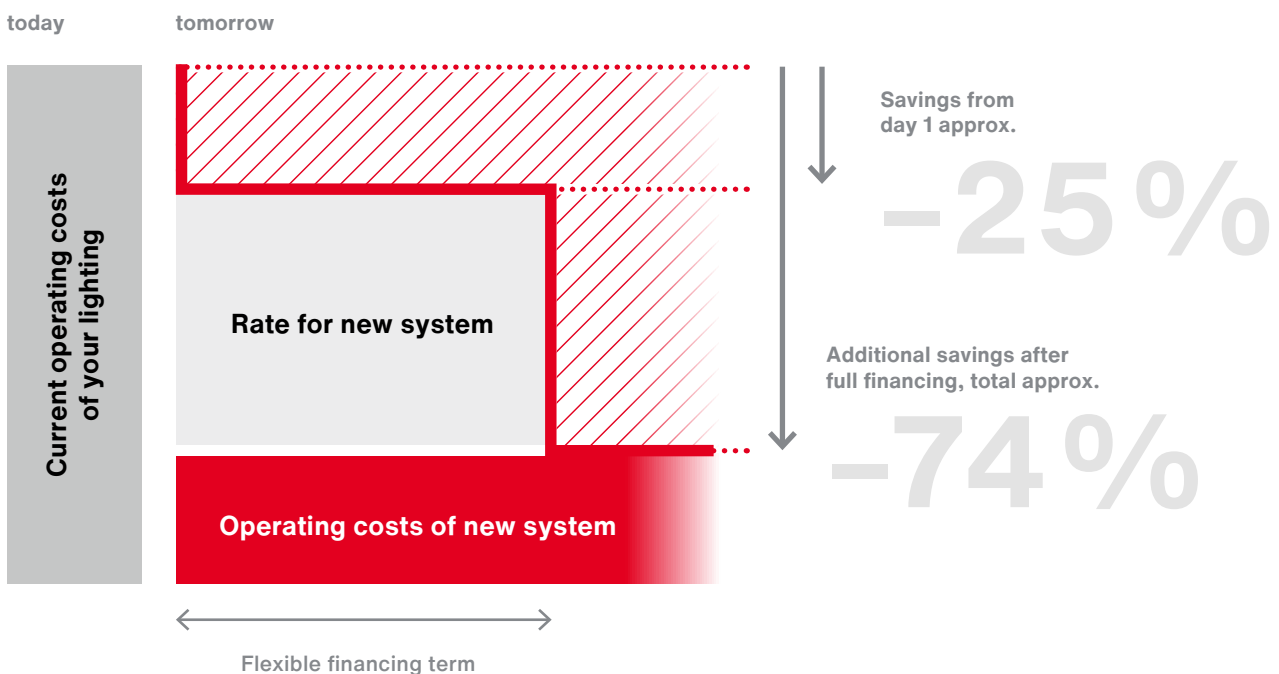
today

tomorrow

Current operating costs of your lighting

Rate for new system

Operating costs of new system

Savings from day 1 approx.

–25%

Additional savings after full financing, total approx.

–74%

Flexible financing term